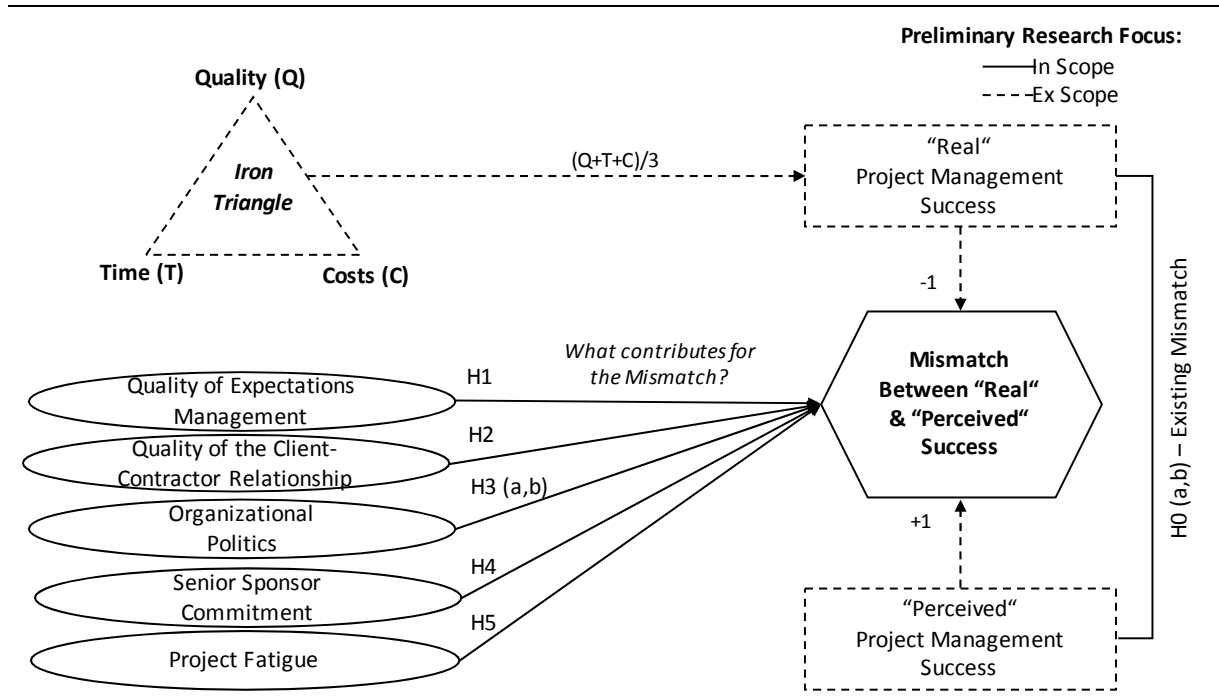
Preliminary Research Focus:
In Scope
Ex Scope

Quality (Q)
Iron Triangle
Time (T)
Costs (C)

(Q+T+C)/3

"Real" Project Management Success

-1

Mismatch Between "Real" & "Perceived" Success

+1

"Perceived" Project Management Success

H0 (a,b) – Existing Mismatch

What contributes for the Mismatch?

H1
Quality of Expectations Management
H2
Quality of the Client-Contractor Relationship
H3 (a,b)
Organizational Politics
H4
Senior Sponsor Commitment
H5
Project Fatigue